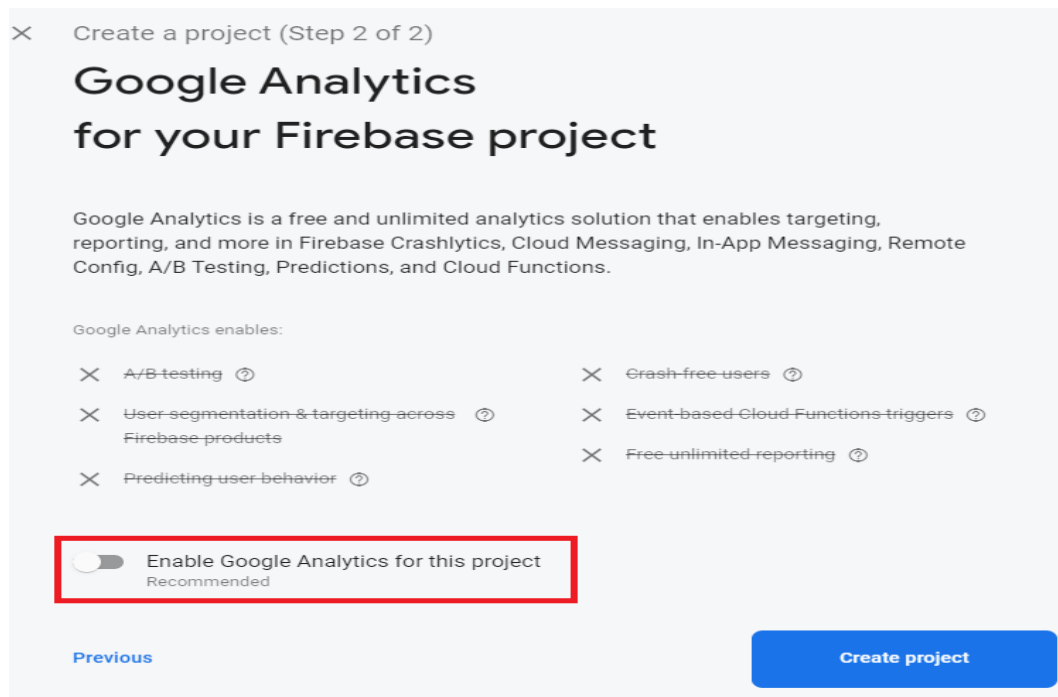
Create a project (Step 2 of 2)

Google Analytics
for your Firebase project

Google Analytics is a free and unlimited analytics solution that enables targeting, reporting, and more in Firebase Crashlytics, Cloud Messaging, In-App Messaging, Remote Config, A/B Testing, Predictions, and Cloud Functions.

Google Analytics enables:

A/B testing

User segmentation & targeting across Firebase products

Predicting user behavior

Crash-free users

Event-based Cloud Functions triggers

Free unlimited reporting

Enable Google Analytics for this project
Recommended

Previous

Create project